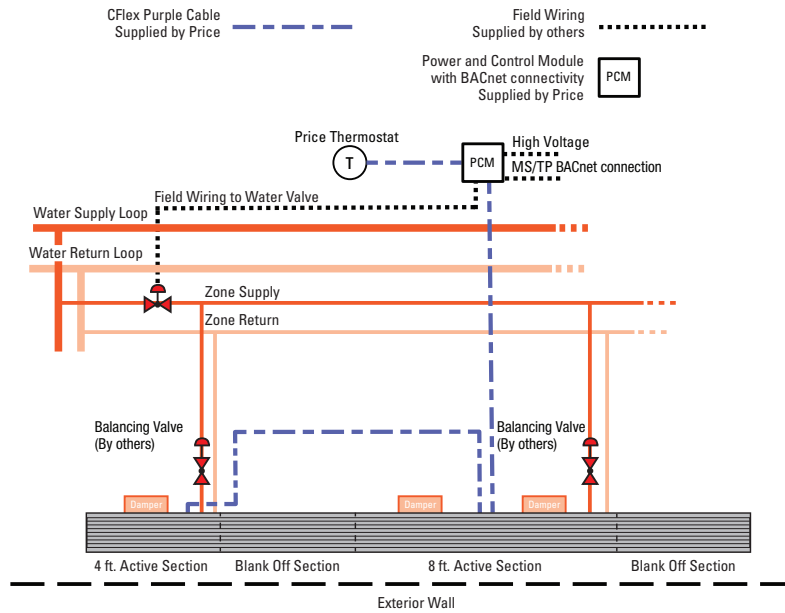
CFlex Purple Cable
Supplied by Price

Field Wiring
Supplied by others

Power and Control Module
with BACnet connectivity
Supplied by Price

PCM

Price Thermostat

T

PCM

High Voltage

MS/TP BACnet connection

Field Wiring to Water Valve

Water Supply Loop

Water Return Loop

Zone Supply

Zone Return

Balancing Valve
(By others)

Balancing Valve
(By others)

Damper

Damper

Damper

4 ft. Active Section

Blank Off Section

8 ft. Active Section

Blank Off Section

Exterior Wall